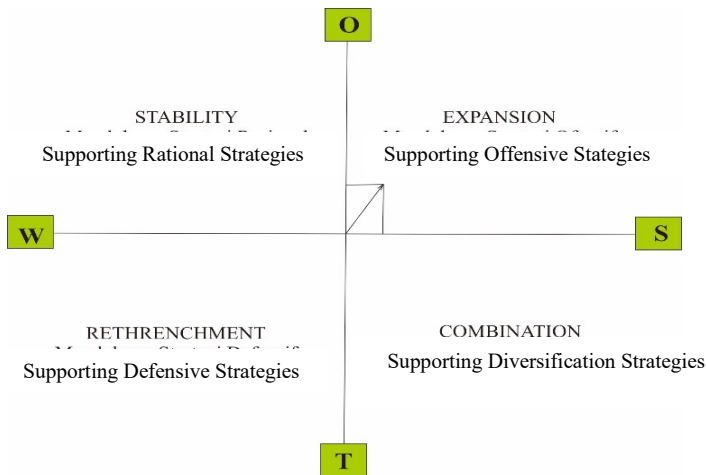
O

STABILITY

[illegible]

Supporting Rational Strategies

EXPANSION

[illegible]

Supporting Offensive Stategies

W

S

RETHRENCHMENT

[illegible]

Supporting Defensive Strategies

COMBINATION

Supporting Diversification Strategies

T